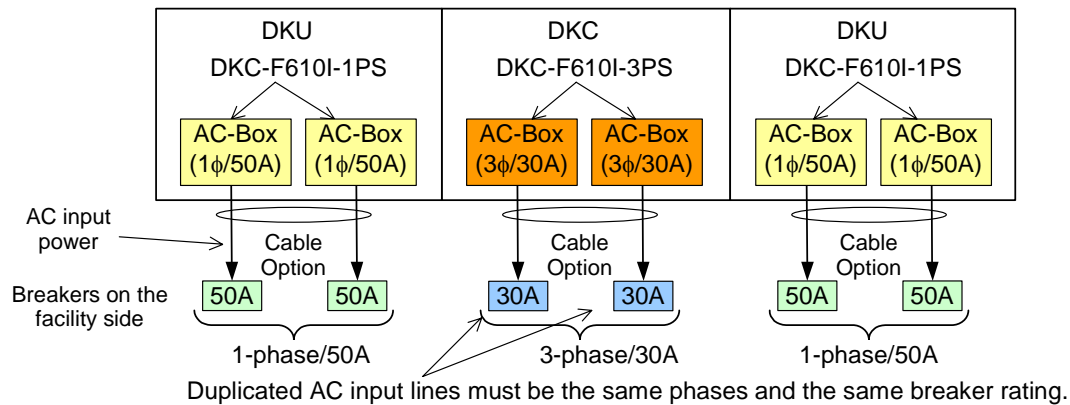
DKU
DKC-F610I-1PS
AC-Box ($1\phi$/50A)
AC-Box ($1\phi$/50A)

DKC
DKC-F610I-3PS
AC-Box ($3\phi$/30A)
AC-Box ($3\phi$/30A)

DKU
DKC-F610I-1PS
AC-Box ($1\phi$/50A)
AC-Box ($1\phi$/50A)

AC input power

Cable Option

Cable Option

Cable Option

Breakers on the facility side

50A
50A
30A
30A
50A
50A

1-phase/50A
3-phase/30A
1-phase/50A

Duplicated AC input lines must be the same phases and the same breaker rating.